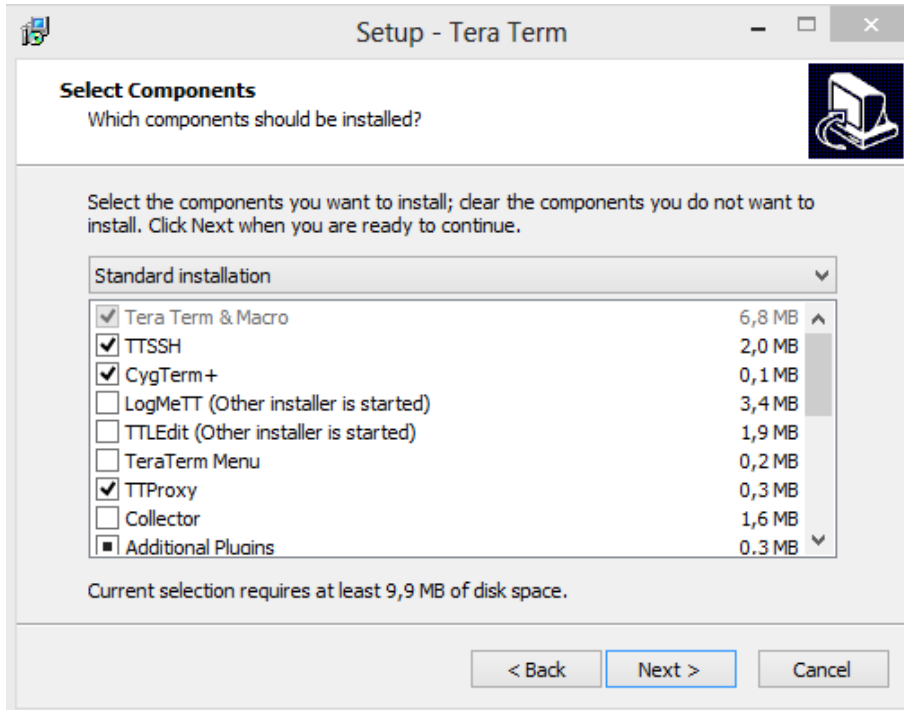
Setup - Tera Term

Select Components
Which components should be installed?

Select the components you want to install; clear the components you do not want to install. Click Next when you are ready to continue.

Standard installation

| | |
|---|---|
| Tera Term & Macro | 6,8 MB |
| TTSSH | 2,0 MB |
| CygTerm+ | 0,1 MB |
| LogMeTT (Other installer is started) | 3,4 MB |
| TTLEdit (Other installer is started) | 1,9 MB |
| TeraTerm Menu | 0,2 MB |
| TTProxy | 0,3 MB |
| Collector | 1,6 MB |
| Additional Plugins | 0,3 MB |

Current selection requires at least 9,9 MB of disk space.

< Back
Next >
Cancel